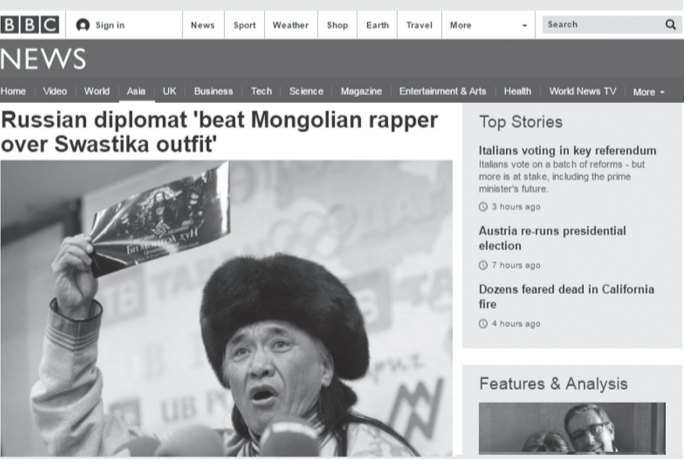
BBC Sign in News Sport Weather Shop Earth Travel More Search

NEWS

Home Video World Asia UK Business Tech Science Magazine Entertainment & Arts Health World News TV More

Russian diplomat 'beat Mongolian rapper over Swastika outfit'

Top Stories

Italians voting in key referendum
Italians vote on a batch of reforms - but more is at stake, including the prime minister's future.
3 hours ago

Austria re-runs presidential election
7 hours ago

Dozens feared dead in California fire
4 hours ago

Features & Analysis